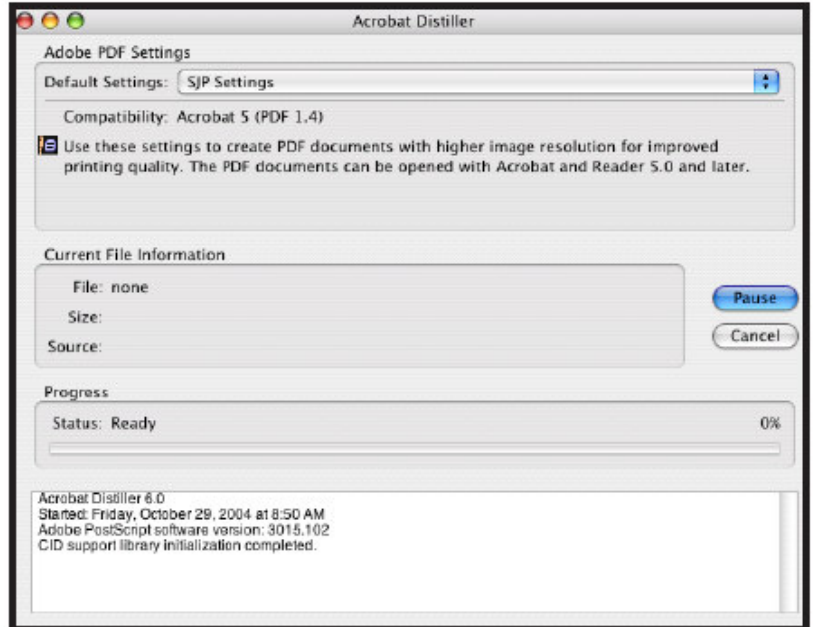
Acrobat Distiller

Adobe PDF Settings

Default Settings: SJP Settings

Compatibility: Acrobat 5 (PDF 1.4)

Use these settings to create PDF documents with higher image resolution for improved printing quality. The PDF documents can be opened with Acrobat and Reader 5.0 and later.

Current File Information

File: none

Size:

Source:

Pause

Cancel

Progress

Status: Ready

0%

Acrobat Distiller 6.0
Started: Friday, October 29, 2004 at 8:50 AM
Adobe PostScript software version: 3015.102
CID support library initialization completed.